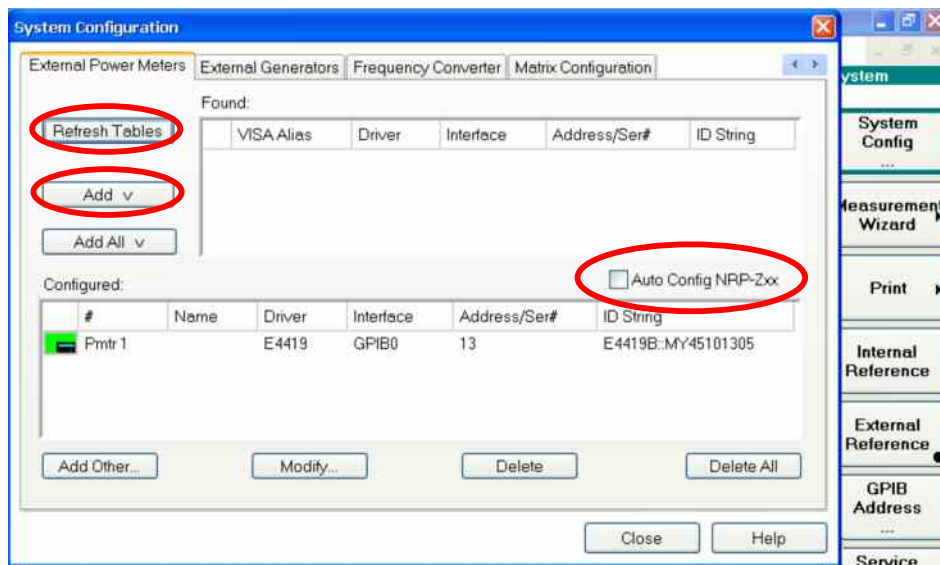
System Configuration

External Power Meters | External Generators | Frequency Converter | Matrix Configuration

Found:

Refresh Tables

Add v

Add All v

| | VISA Alias | Driver | Interface | Address/Ser# | ID String |
|---|---|---|---|---|---|

Auto Config NRP-Zxx

Configured:

| # | Name | Driver | Interface | Address/Ser# | ID String |
|---|---|---|---|---|---|
| Pmtr 1 | | E4419 | GPIB0 | 13 | E4419B::MY45101305 |

Add Other... Modify... Delete Delete All

Close Help

ystem

System Config ...

leasurement Wizard

Print

Internal Reference

External Reference

GPIB Address ...

Service